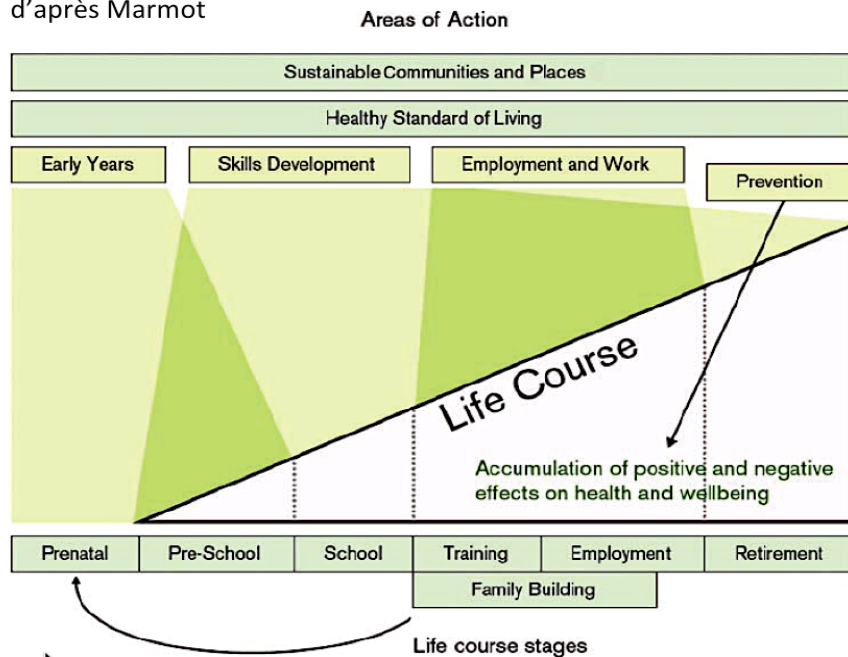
d'après Marmot

Areas of Action

Sustainable Communities and Places

Healthy Standard of Living

Early Years

Skills Development

Employment and Work

Prevention

Life Course

Accumulation of positive and negative effects on health and wellbeing

Prenatal

Pre-School

School

Training

Employment

Retirement

Family Building

Life course stages